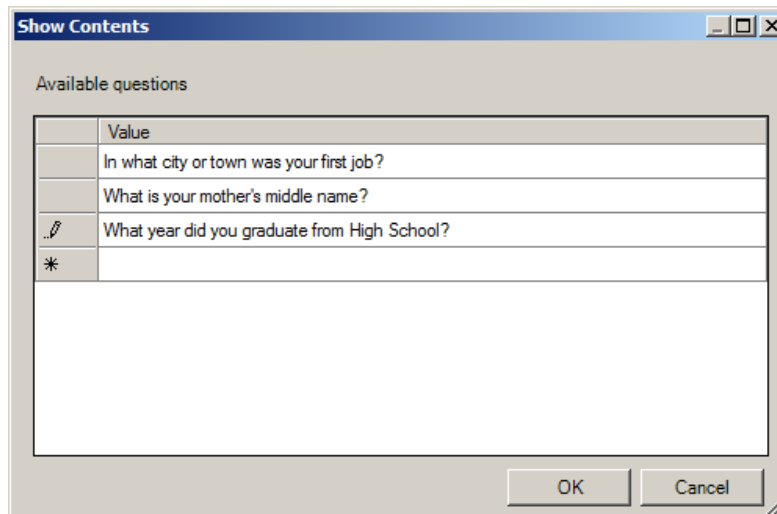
Show Contents

Available questions

| | Value |
|---|---|
| | In what city or town was your first job? |
| | What is your mother's middle name? |
| | What year did you graduate from High School? |
| * | |

OK Cancel